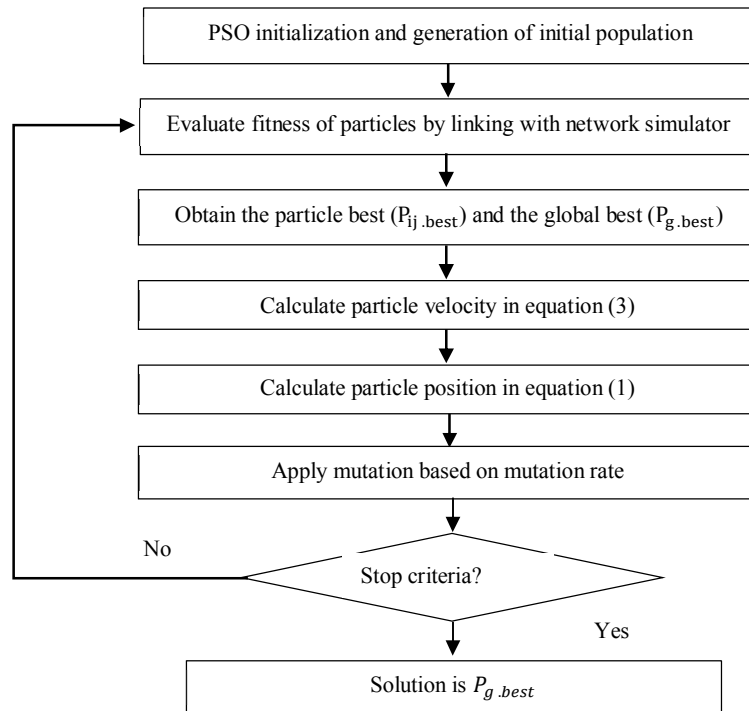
PSO initialization and generation of initial population

Evaluate fitness of particles by linking with network simulator

Obtain the particle best ($P_{ij.best}$) and the global best ($P_{g.best}$)

Calculate particle velocity in equation (3)

Calculate particle position in equation (1)

Apply mutation based on mutation rate

No

Stop criteria?

Yes

Solution is $P_{g.best}$